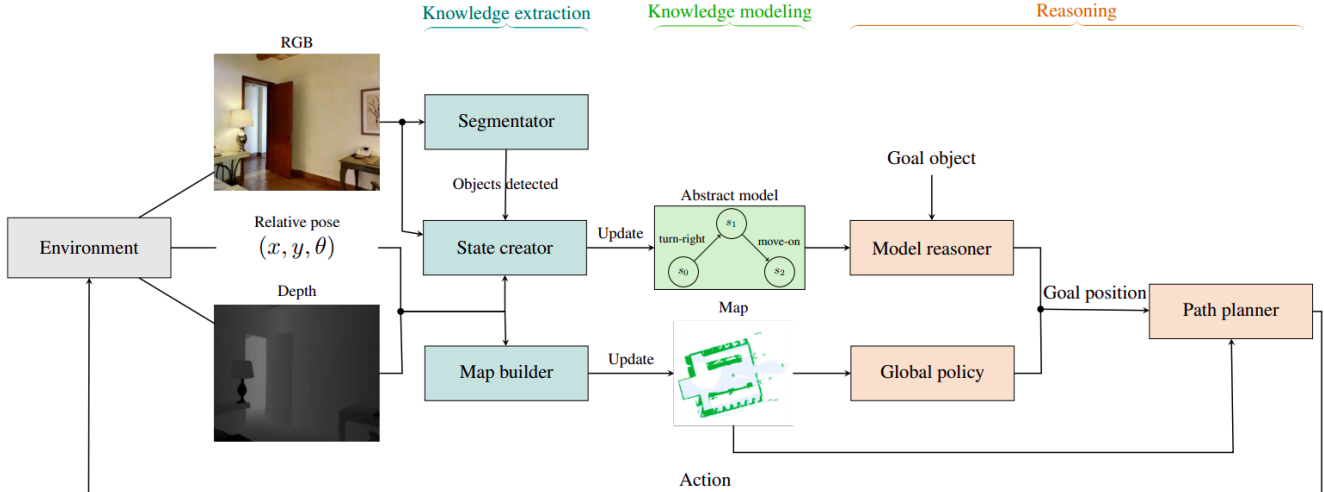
Knowledge extraction

Knowledge modeling

Reasoning

RGB

Segmentator

Objects detected

Abstract model

Goal object

$s_1$

turn-right

move-on

Environment

Relative pose

$(x, y, \theta)$

State creator

Update

$s_0$

$s_2$

Model reasoner

Goal position

Path planner

Depth

Map

Map builder

Update

Global policy

Action